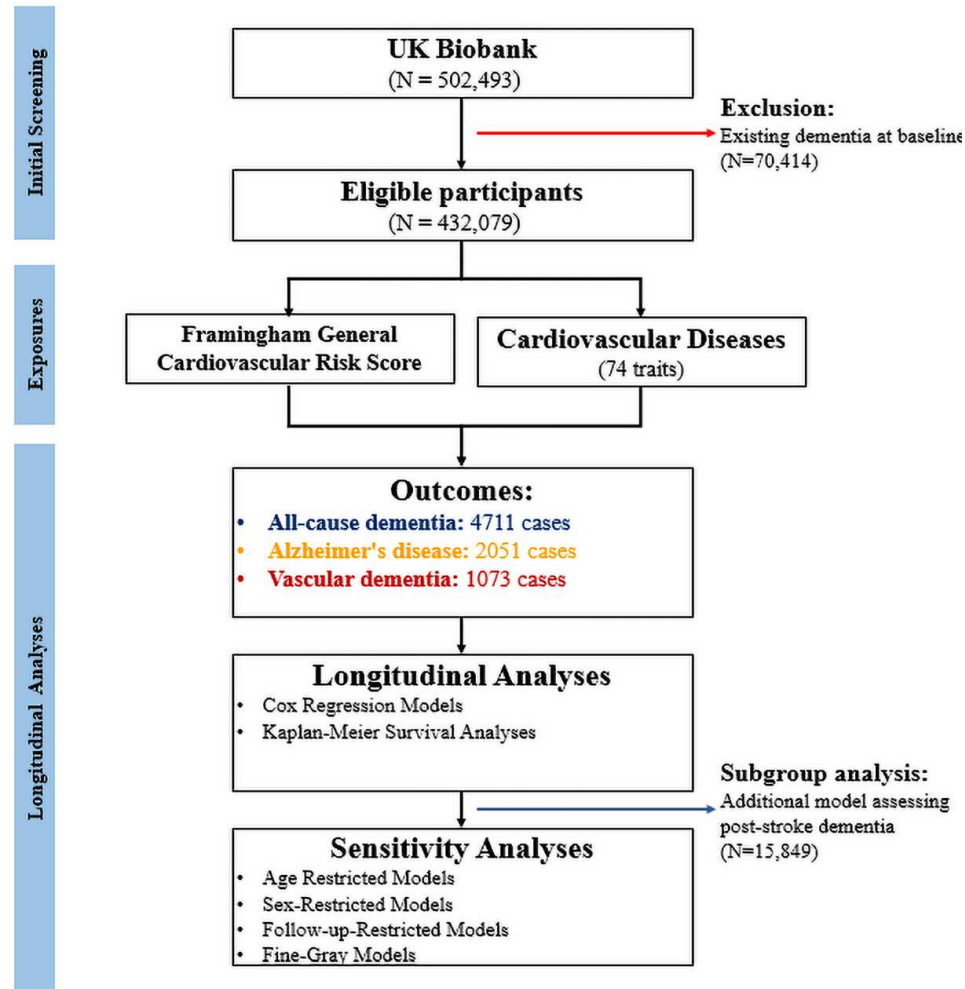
Initial Screening

UK Biobank
(N = 502,493)

Exclusion:
Existing dementia at baseline
(N=70,414)

Eligible participants
(N = 432,079)

Exposures

Framingham General Cardiovascular Risk Score

Cardiovascular Diseases
(74 traits)

Longitudinal Analyses

Outcomes:
• All-cause dementia: 4711 cases
• Alzheimer's disease: 2051 cases
• Vascular dementia: 1073 cases

Longitudinal Analyses
• Cox Regression Models
• Kaplan-Meier Survival Analyses

Subgroup analysis:
Additional model assessing post-stroke dementia
(N=15,849)

Sensitivity Analyses
• Age Restricted Models
• Sex-Restricted Models
• Follow-up-Restricted Models
• Fine-Gray Models